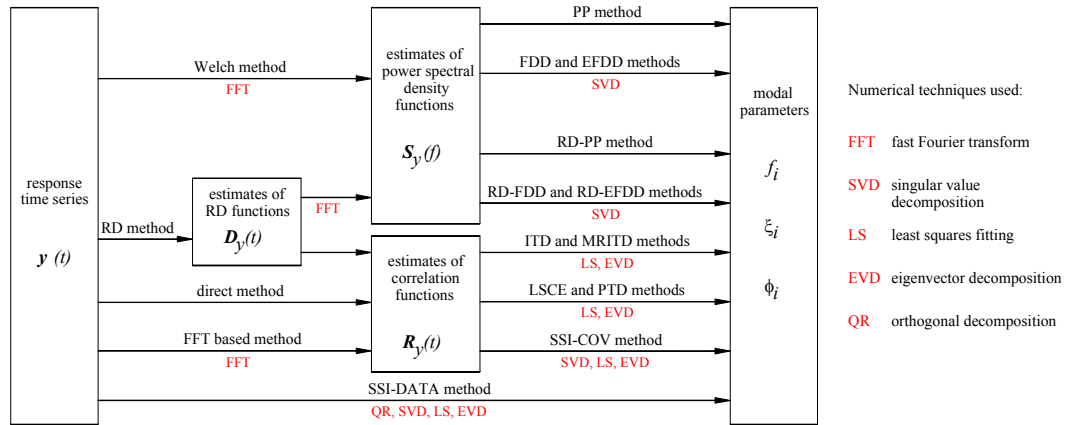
response time series
$\boldsymbol{y}\ (t)$

Welch method
FFT

RD method

estimates of RD functions
$\boldsymbol{D}_y(t)$

FFT

direct method

FFT based method
FFT

SSI-DATA method
QR, SVD, LS, EVD

estimates of power spectral density functions
$\boldsymbol{S}_y(f)$

estimates of correlation functions
$\boldsymbol{R}_y(t)$

PP method

FDD and EFDD methods
SVD

RD-PP method

RD-FDD and RD-EFDD methods
SVD

ITD and MRITD methods
LS, EVD

LSCE and PTD methods
LS, EVD

SSI-COV method
SVD, LS, EVD

modal parameters
$f_i$
$\xi_i$
$\phi_i$

Numerical techniques used:

FFT fast Fourier transform

SVD singular value decomposition

LS least squares fitting

EVD eigenvector decomposition

QR orthogonal decomposition